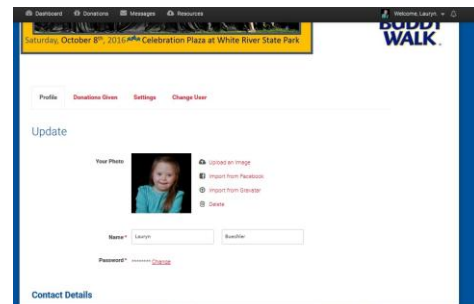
Dashboard Donations Messages Resources

Welcome Lauryn

Saturday, October 8th, 2016 Celebration Plaza at White River State Park

BUDDY WALK

Profile Donations Given Settings Change User

Update

Your Photo

Upload an Image

Import from Facebook

Import from Gravatar

Delete

Name* Lauryn Buechler

Password* •••••••• Change

Contact Details